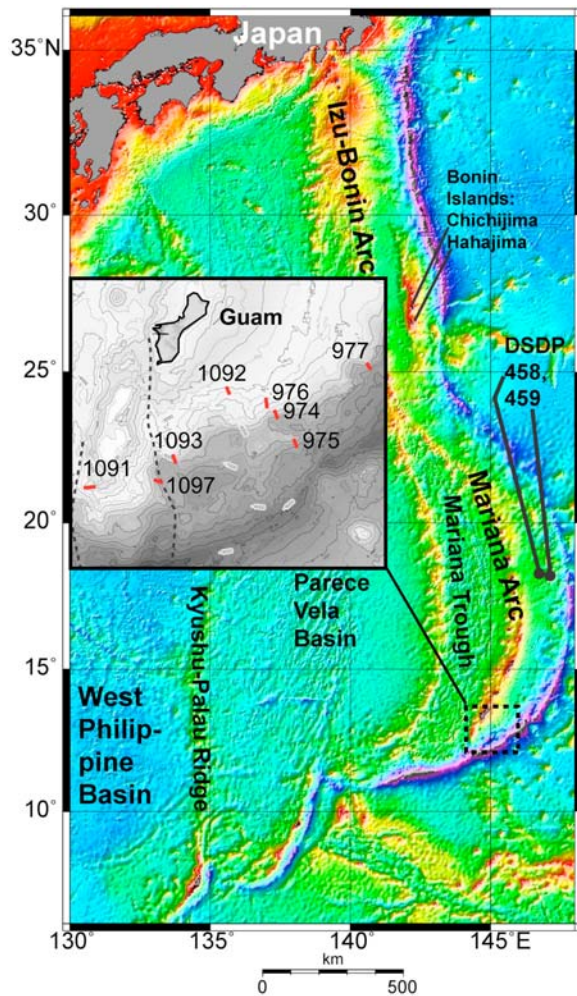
Japan

35°N

30°

25°

20°

15°

10°

Izu-Bonin Arc

Bonin Islands: Chichijima Hahajima

Guam

977

1092

976

974

1093

975

1091

1097

DSDP 458, 459

Mariana Arc

Mariana Trough

Parece Vela Basin

Kyushu-Palau Ridge

West Philippine Basin

130°

135°

140°

145°E

km

0

500